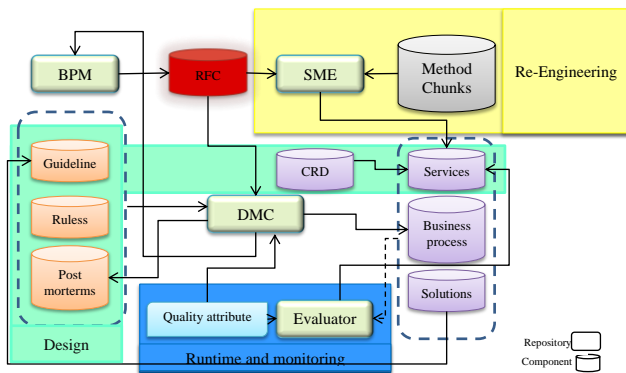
BPM

RFC

SME

Method Chunks

Re-Engineering

Guideline

Ruless

Post morterms

CRD

Services

DMC

Business process

Solutions

Quality attribute

Evaluator

Design

Runtime and monitoring

Repository

Component